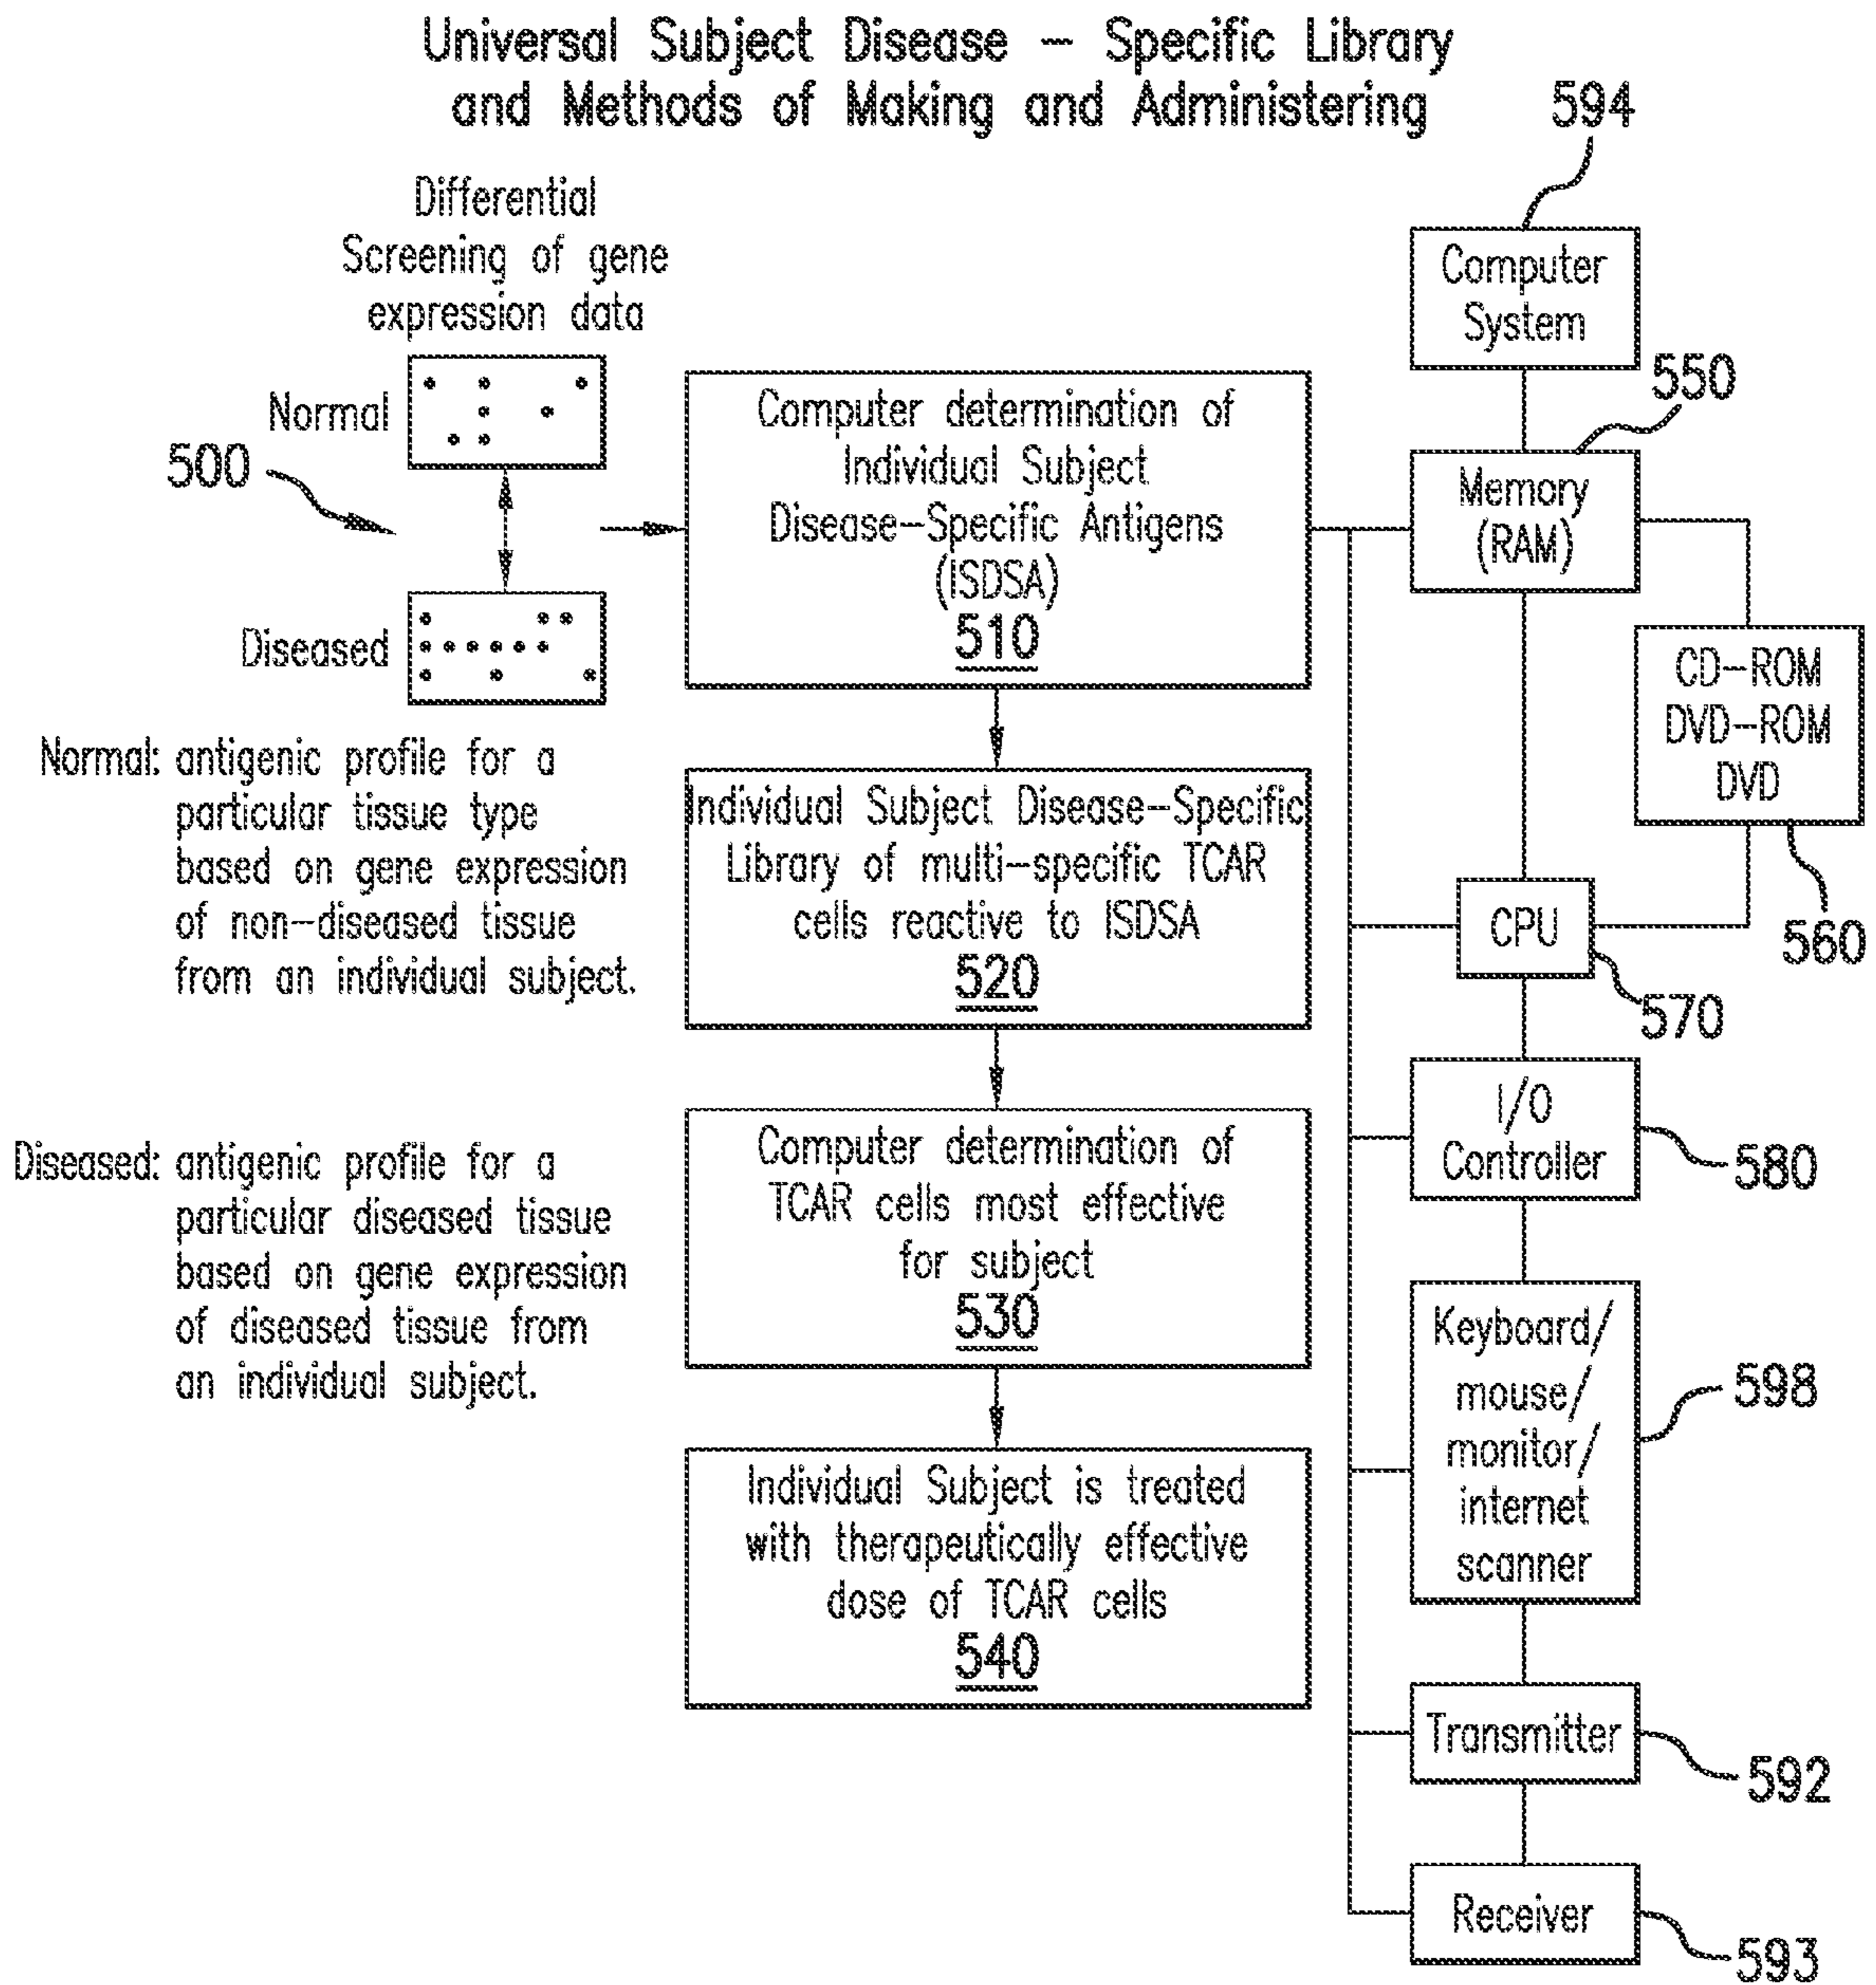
Universal Subject Disease – Specific Library and Methods of Making and Administering

594

Differential Screening of gene expression data

Normal

500

Diseased

Normal: antigenic profile for a particular tissue type based on gene expression of non–diseased tissue from an individual subject.

Diseased: antigenic profile for a particular diseased tissue based on gene expression of diseased tissue from an individual subject.

Computer determination of Individual Subject Disease–Specific Antigens (ISDSA)
510

Individual Subject Disease–Specific Library of multi–specific TCAR cells reactive to ISDSA
520

Computer determination of TCAR cells most effective for subject
530

Individual Subject is treated with therapeutically effective dose of TCAR cells
540

Computer System

550

Memory (RAM)

CD–ROM DVD–ROM DVD

560

CPU

570

I/O Controller

580

Keyboard/ mouse/ monitor/ internet scanner

598

Transmitter

592

Receiver

593